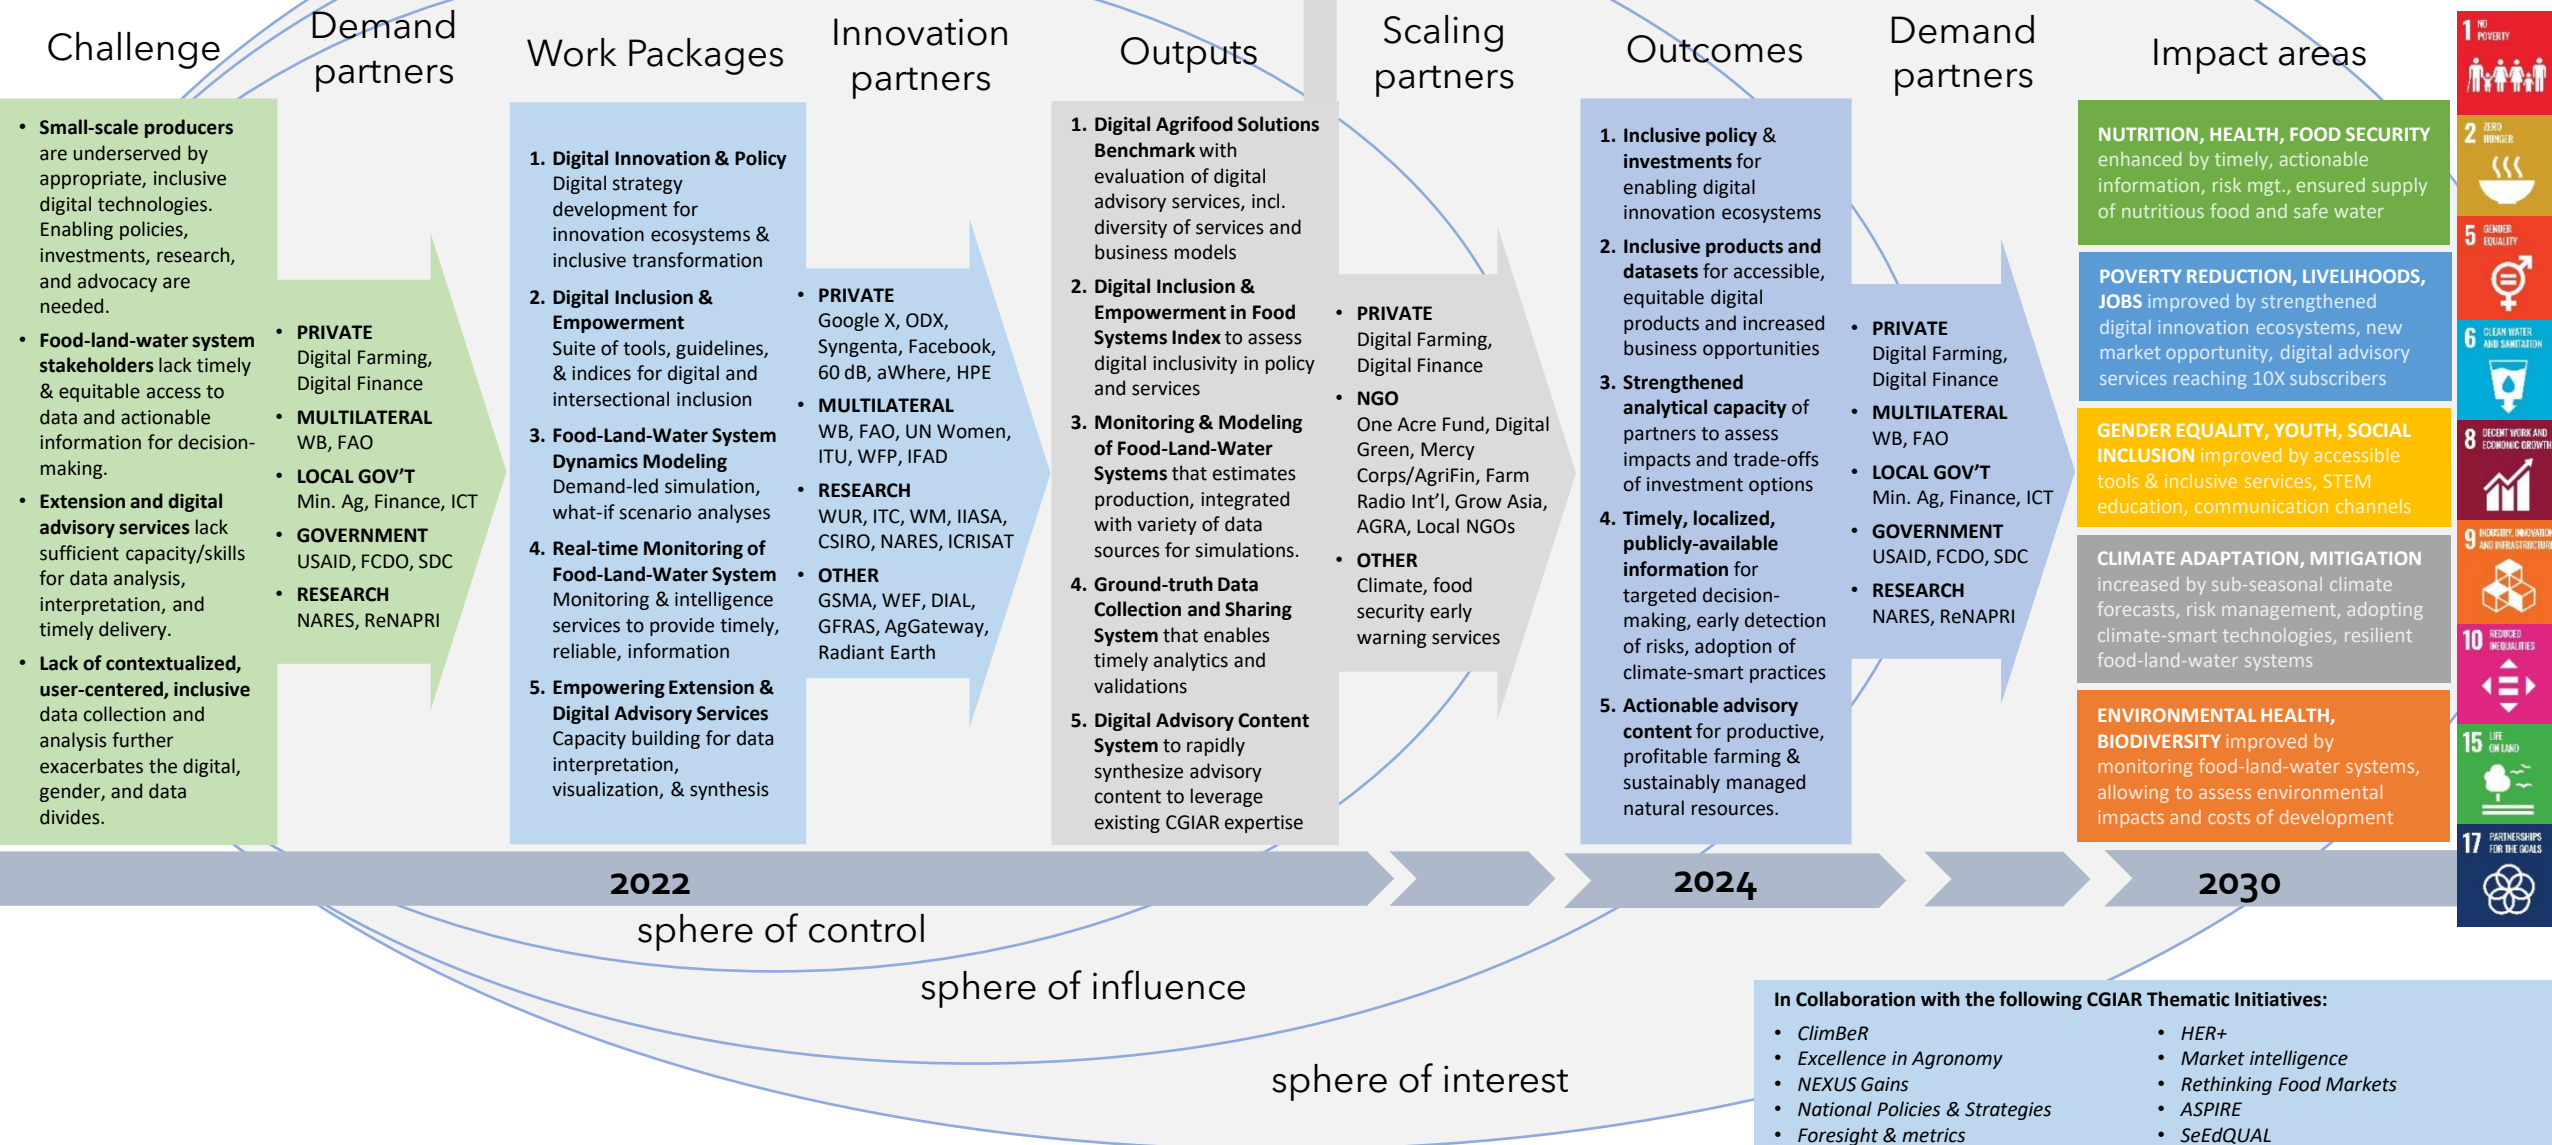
Challenge

Demand partners

Work Packages

Innovation partners

Outputs

Scaling partners

Outcomes

Demand partners

Impact areas

- **Small-scale producers** are underserved by appropriate, inclusive digital technologies. Enabling policies, investments, research, and advocacy are needed.
- **Food-land-water system stakeholders** lack timely & equitable access to data and actionable information for decision-making.
- **Extension and digital advisory services** lack sufficient capacity/skills for data analysis, interpretation, and timely delivery.
- **Lack of contextualized, user-centered, inclusive** data collection and analysis further exacerbates the digital, gender, and data divides.

- **PRIVATE** Digital Farming, Digital Finance
- **MULTILATERAL** WB, FAO
- **LOCAL GOV'T** Min. Ag, Finance, ICT
- **GOVERNMENT** USAID, FCDO, SDC
- **RESEARCH** NARES, ReNAPRI

1. **Digital Innovation & Policy** Digital strategy development for innovation ecosystems & inclusive transformation
2. **Digital Inclusion & Empowerment** Suite of tools, guidelines, & indices for digital and intersectional inclusion
3. **Food-Land-Water System Dynamics Modeling** Demand-led simulation, what-if scenario analyses
4. **Real-time Monitoring of Food-Land-Water System** Monitoring & intelligence services to provide timely, reliable, information
5. **Empowering Extension & Digital Advisory Services** Capacity building for data interpretation, visualization, & synthesis

- **PRIVATE** Google X, ODX, Syngenta, Facebook, 60 dB, aWhere, HPE
- **MULTILATERAL** WB, FAO, UN Women, ITU, WFP, IFAD
- **RESEARCH** WUR, ITC, WM, IIASA, CSIRO, NARES, ICRISAT
- **OTHER** GSMA, WEF, DIAL, GFRAS, AgGateway, Radiant Earth

1. **Digital Agrifood Solutions Benchmark** with evaluation of digital advisory services, incl. diversity of services and business models
2. **Digital Inclusion & Empowerment in Food Systems Index** to assess digital inclusivity in policy and services
3. **Monitoring & Modeling of Food-Land-Water Systems** that estimates production, integrated with variety of data sources for simulations.
4. **Ground-truth Data Collection and Sharing System** that enables timely analytics and validations
5. **Digital Advisory Content System** to rapidly synthesize advisory content to leverage existing CGIAR expertise

- **PRIVATE** Digital Farming, Digital Finance
- **NGO** One Acre Fund, Digital Green, Mercy Corps/AgriFin, Farm Radio Int'l, Grow Asia, AGRA, Local NGOs
- **OTHER** Climate, food security early warning services

1. **Inclusive policy** & **investments** for enabling digital innovation ecosystems
2. **Inclusive products and datasets** for accessible, equitable digital products and increased business opportunities
3. **Strengthened analytical capacity** of partners to assess impacts and trade-offs of investment options
4. **Timely, localized, publicly-available information** for targeted decision-making, early detection of risks, adoption of climate-smart practices
5. **Actionable advisory content** for productive, profitable farming & sustainably managed natural resources.

- **PRIVATE** Digital Farming, Digital Finance
- **MULTILATERAL** WB, FAO
- **LOCAL GOV'T** Min. Ag, Finance, ICT
- **GOVERNMENT** USAID, FCDO, SDC
- **RESEARCH** NARES, ReNAPRI

**NUTRITION, HEALTH, FOOD SECURITY** enhanced by timely, actionable information, risk mgt., ensured supply of nutritious food and safe water

**POVERTY REDUCTION, LIVELIHOODS, JOBS** improved by strengthened digital innovation ecosystems, new market opportunity, digital advisory services reaching 10X subscribers

**GENDER EQUALITY, YOUTH, SOCIAL INCLUSION** improved by accessible tools & inclusive services, STEM education, communication channels

**CLIMATE ADAPTATION, MITIGATION** increased by sub-seasonal climate forecasts, risk management, adopting climate-smart technologies, resilient food-land-water systems

**ENVIRONMENTAL HEALTH, BIODIVERSITY** improved by monitoring food-land-water systems, allowing to assess environmental impacts and costs of development

1 NO POVERTY
2 ZERO HUNGER
5 GENDER EQUALITY
6 CLEAN WATER AND SANITATION
8 DECENT WORK AND ECONOMIC GROWTH
9 INDUSTRY, INNOVATION AND INFRASTRUCTURE
10 REDUCED INEQUALITIES
15 LIFE ON LAND
17 PARTNERSHIPS FOR THE GOALS

2022
2024
2030

sphere of control
sphere of influence
sphere of interest

**In Collaboration with the following CGIAR Thematic Initiatives:**
- *ClimBeR*
- *Excellence in Agronomy*
- *NEXUS Gains*
- *National Policies & Strategies*
- *Foresight & metrics*
- *HER+*
- *Market intelligence*
- *Rethinking Food Markets*
- *ASPIRE*
- *SeEdQUAL*